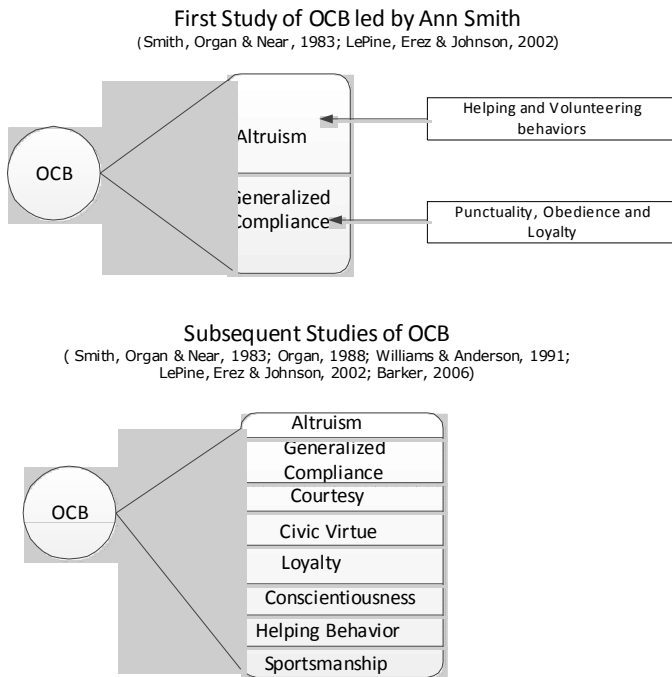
First Study of OCB led by Ann Smith
(Smith, Organ & Near, 1983; LePine, Erez & Johnson, 2002)

OCB

Altruism

Generalized Compliance

Helping and Volunteering behaviors

Punctuality, Obedience and Loyalty

Subsequent Studies of OCB
( Smith, Organ & Near, 1983; Organ, 1988; Williams & Anderson, 1991; LePine, Erez & Johnson, 2002; Barker, 2006)

OCB

Altruism

Generalized Compliance

Courtesy

Civic Virtue

Loyalty

Conscientiousness

Helping Behavior

Sportsmanship